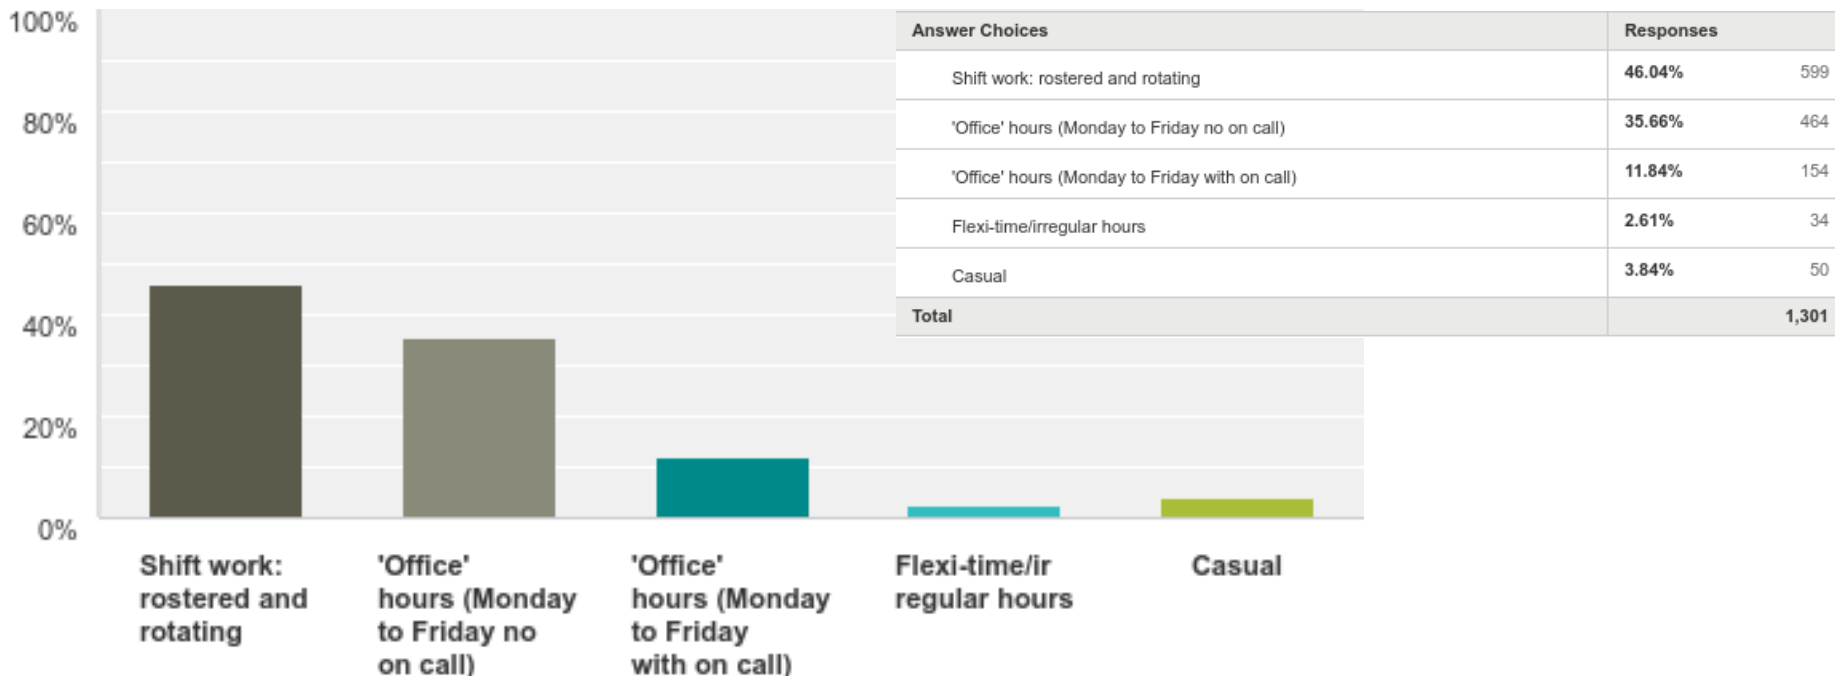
100%
80%
60%
40%
20%
0%

Shift work: rostered and rotating
'Office' hours (Monday to Friday no on call)
'Office' hours (Monday to Friday with on call)
Flexi-time/irregular hours
Casual

| Answer Choices | Responses | |
|---|---|---|
| Shift work: rostered and rotating | 46.04% | 599 |
| 'Office' hours (Monday to Friday no on call) | 35.66% | 464 |
| 'Office' hours (Monday to Friday with on call) | 11.84% | 154 |
| Flexi-time/irregular hours | 2.61% | 34 |
| Casual | 3.84% | 50 |
| Total | | 1,301 |